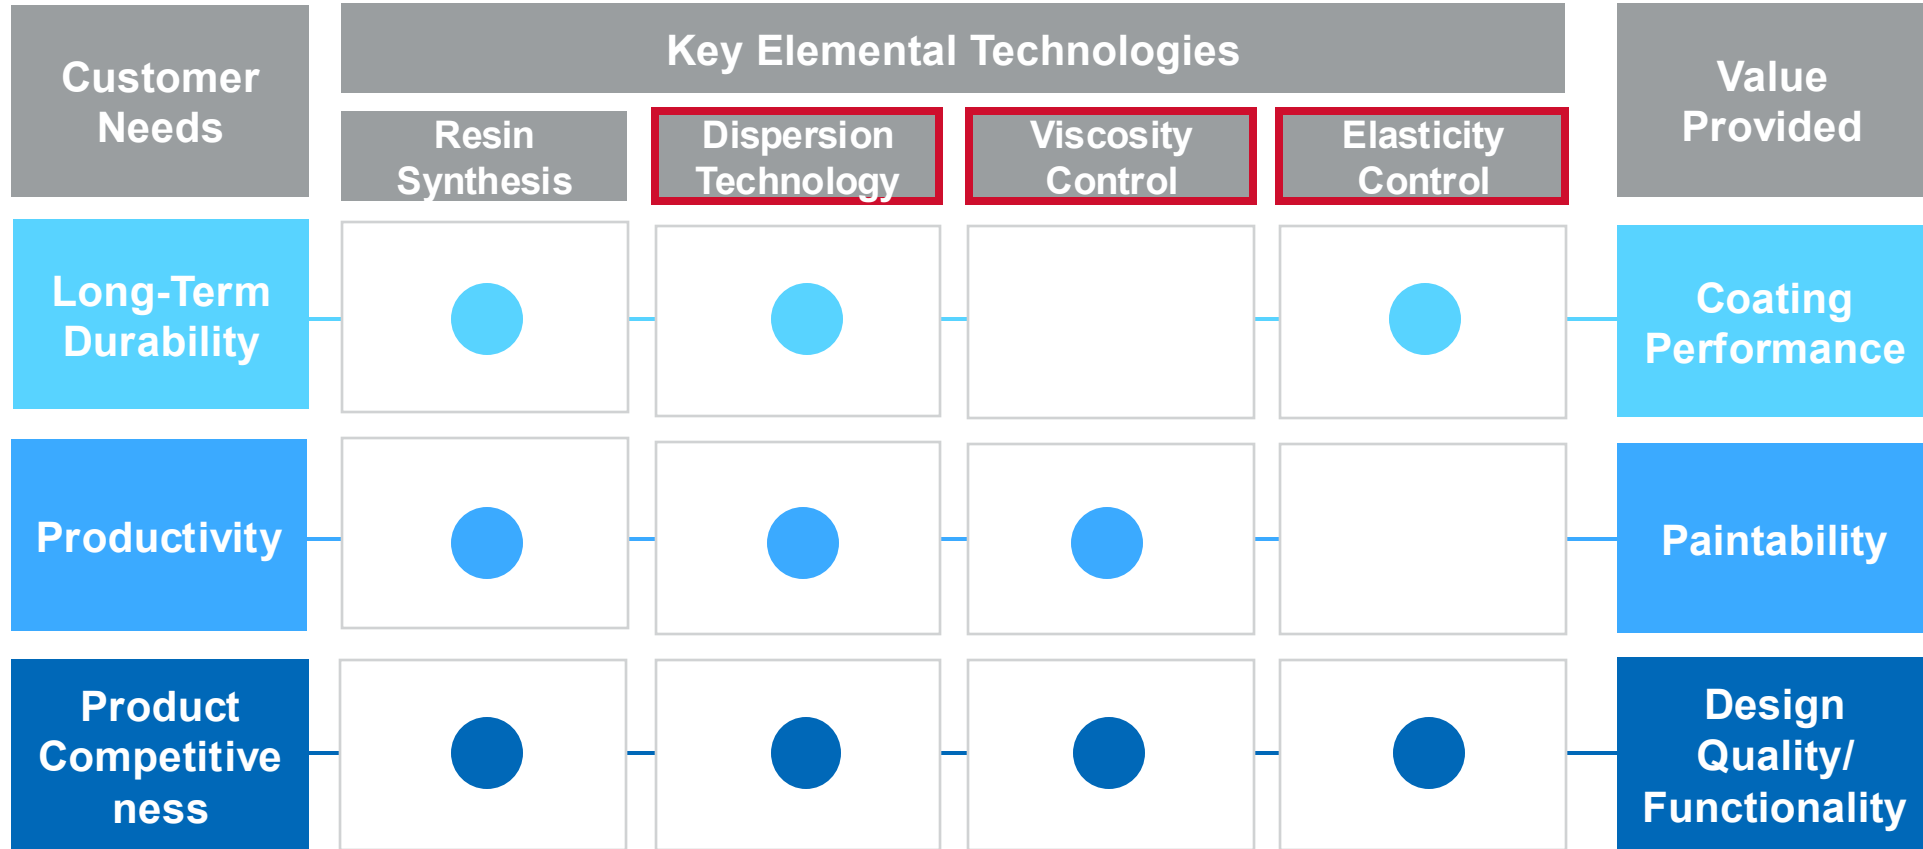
| Customer Needs | Key Elemental Technologies: Resin Synthesis | Dispersion Technology | Viscosity Control | Elasticity Control | Value Provided |
|---|---|---|---|---|---|
| Long-Term Durability | ● | ● | | ● | Coating Performance |
| Productivity | ● | ● | ● | | Paintability |
| Product Competitive ness | ● | ● | ● | ● | Design Quality/ Functionality |